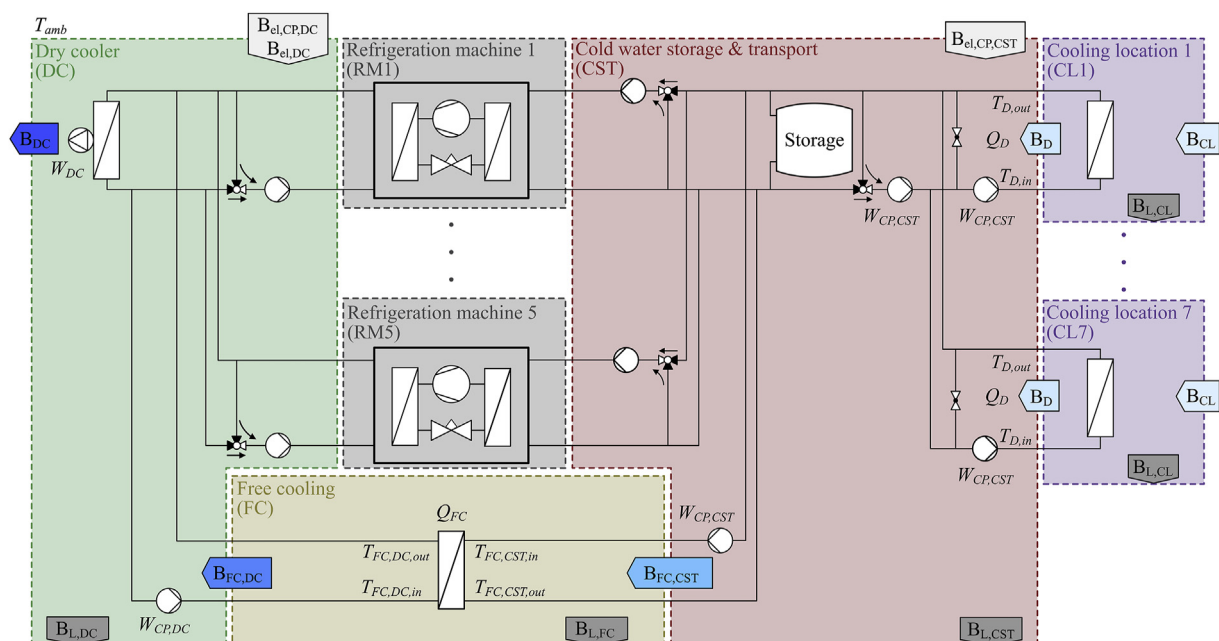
$T_{amb}$

$B_{el,CP,DC}$
$B_{el,DC}$

Dry cooler
(DC)

$B_{DC}$

$W_{DC}$

Refrigeration machine 1
(RM1)

Refrigeration machine 5
(RM5)

Cold water storage & transport
(CST)

$B_{el,CP,CST}$

Storage

$W_{CP,CST}$

$W_{CP,CST}$

Cooling location 1
(CL1)

$T_{D,out}$

$Q_D$

$B_D$

$B_{CL}$

$T_{D,in}$

$B_{L,CL}$

Cooling location 7
(CL7)

$T_{D,out}$

$Q_D$

$B_D$

$B_{CL}$

$T_{D,in}$

$W_{CP,CST}$

$B_{L,CL}$

Free cooling
(FC)

$Q_{FC}$

$T_{FC,DC,out}$

$T_{FC,CST,in}$

$T_{FC,DC,in}$

$T_{FC,CST,out}$

$W_{CP,CST}$

$B_{FC,DC}$

$B_{FC,CST}$

$B_{L,DC}$

$W_{CP,DC}$

$B_{L,FC}$

$B_{L,CST}$